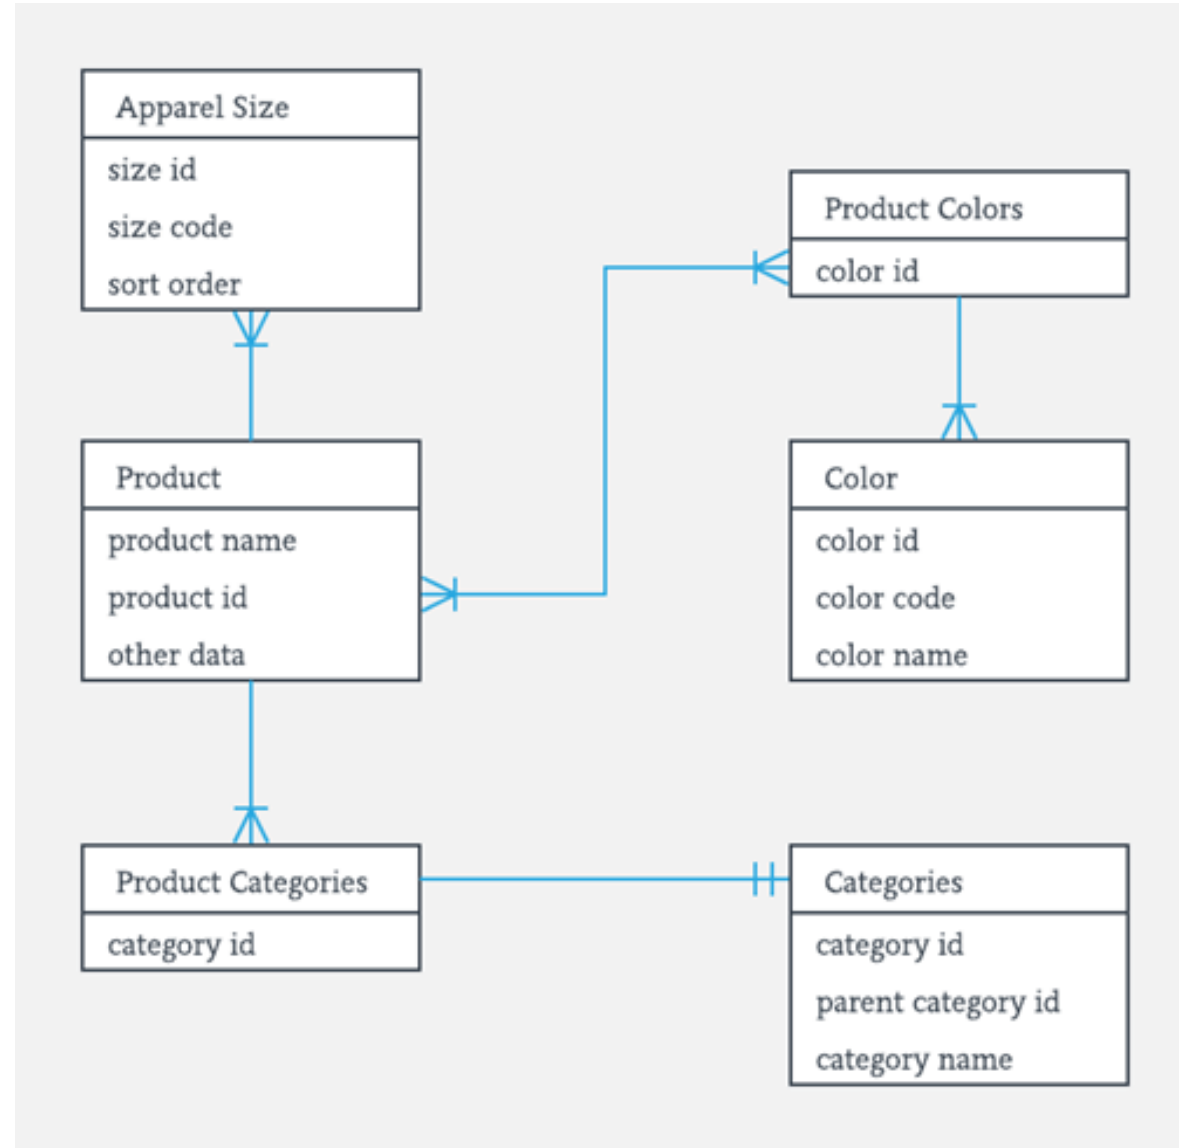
Apparel Size
size id
size code
sort order

Product Colors
color id

Product
product name
product id
other data

Color
color id
color code
color name

Product Categories
category id

Categories
category id
parent category id
category name